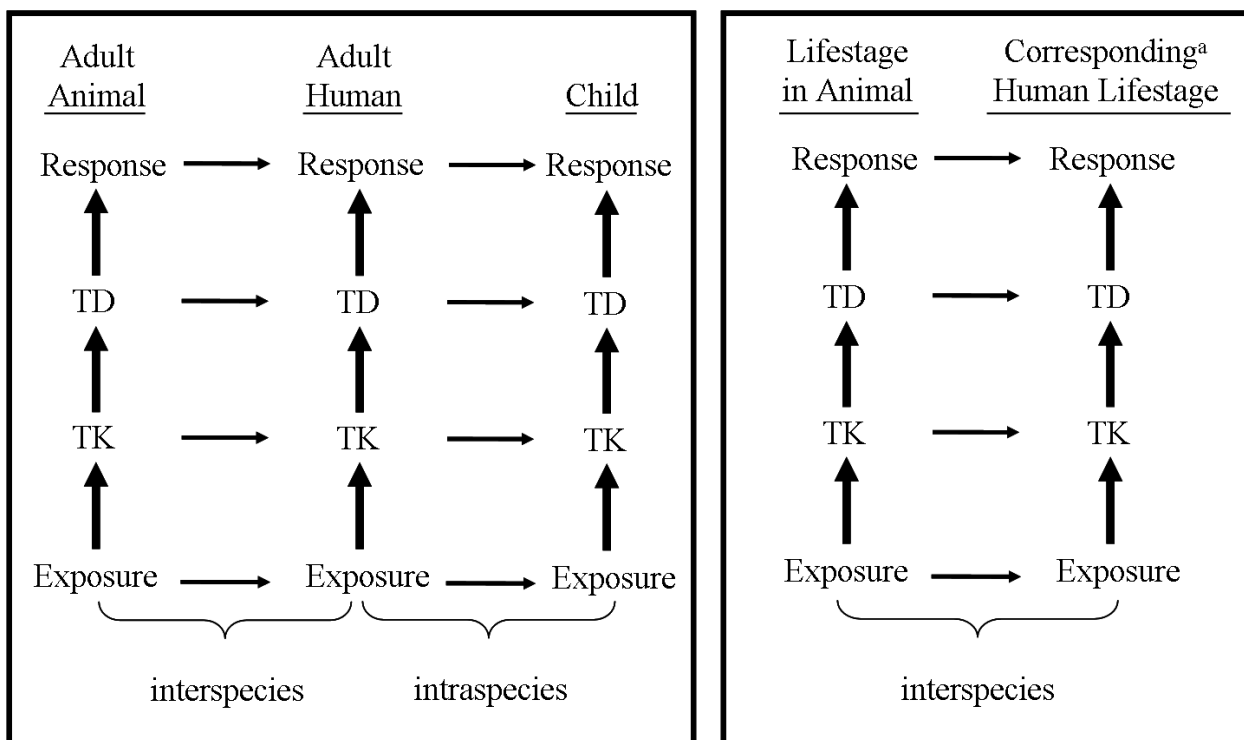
Adult Animal

Adult Human

Child

Response Response Response

TD TD TD

TK TK TK

Exposure Exposure Exposure

interspecies intraspecies

Lifestage in Animal

Corresponding$^{a}$ Human Lifestage

Response Response

TD TD

TK TK

Exposure Exposure

interspecies